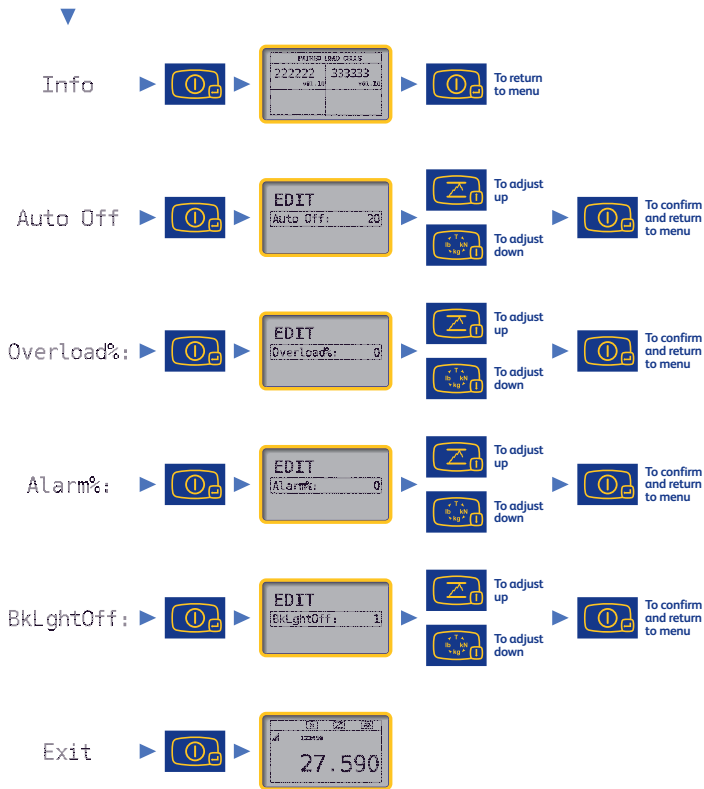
Info

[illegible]

222222 333333
ver. 1a ver. 1a

To return to menu

Auto Off

EDIT
Auto Off: 20

To adjust up

To adjust down

To confirm and return to menu

Overload%:

EDIT
Overload%: 0

To adjust up

lb kN kg T

To adjust down

To confirm and return to menu

Alarm%:

EDIT
Alarm%: 0

To adjust up

lb kN kg T

To adjust down

To confirm and return to menu

BkLghtOff:

EDIT
BkLghtOff: 1

To adjust up

lb kN kg T

To adjust down

To confirm and return to menu

Exit

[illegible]

27.590